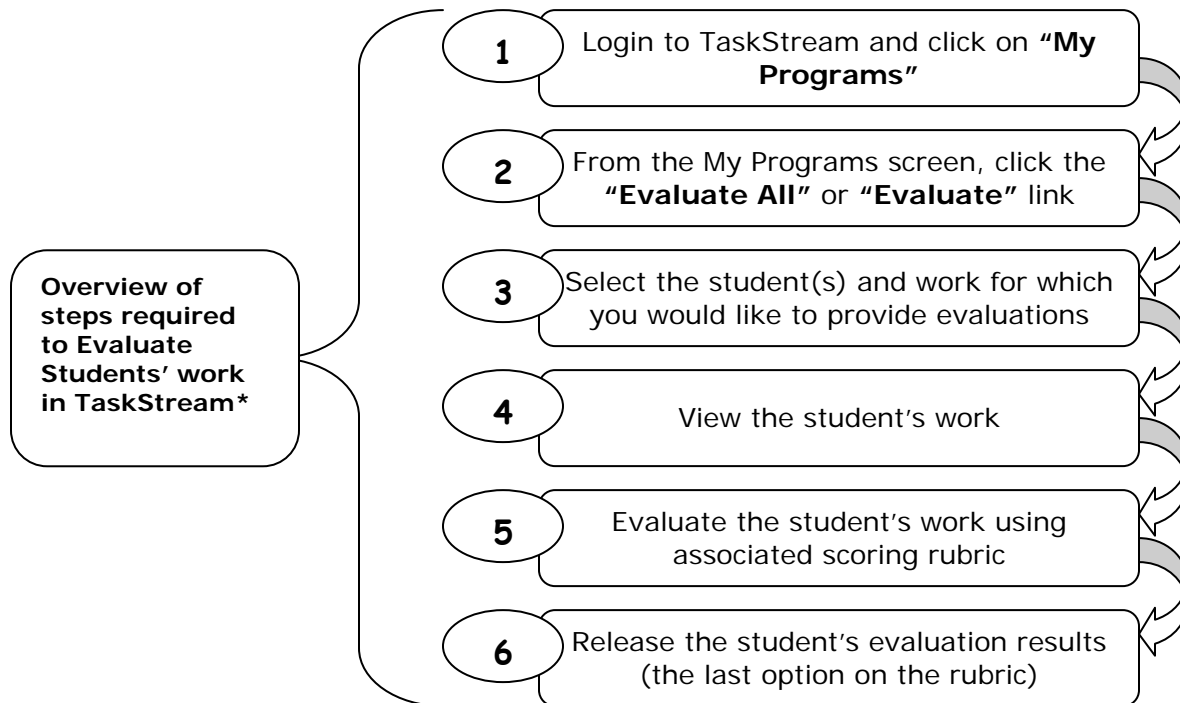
Overview of steps required to Evaluate Students' work in TaskStream*

1
Login to TaskStream and click on **"My Programs"**

2
From the My Programs screen, click the **"Evaluate All"** or **"Evaluate"** link

3
Select the student(s) and work for which you would like to provide evaluations

4
View the student's work

5
Evaluate the student's work using associated scoring rubric

6
Release the student's evaluation results (the last option on the rubric)